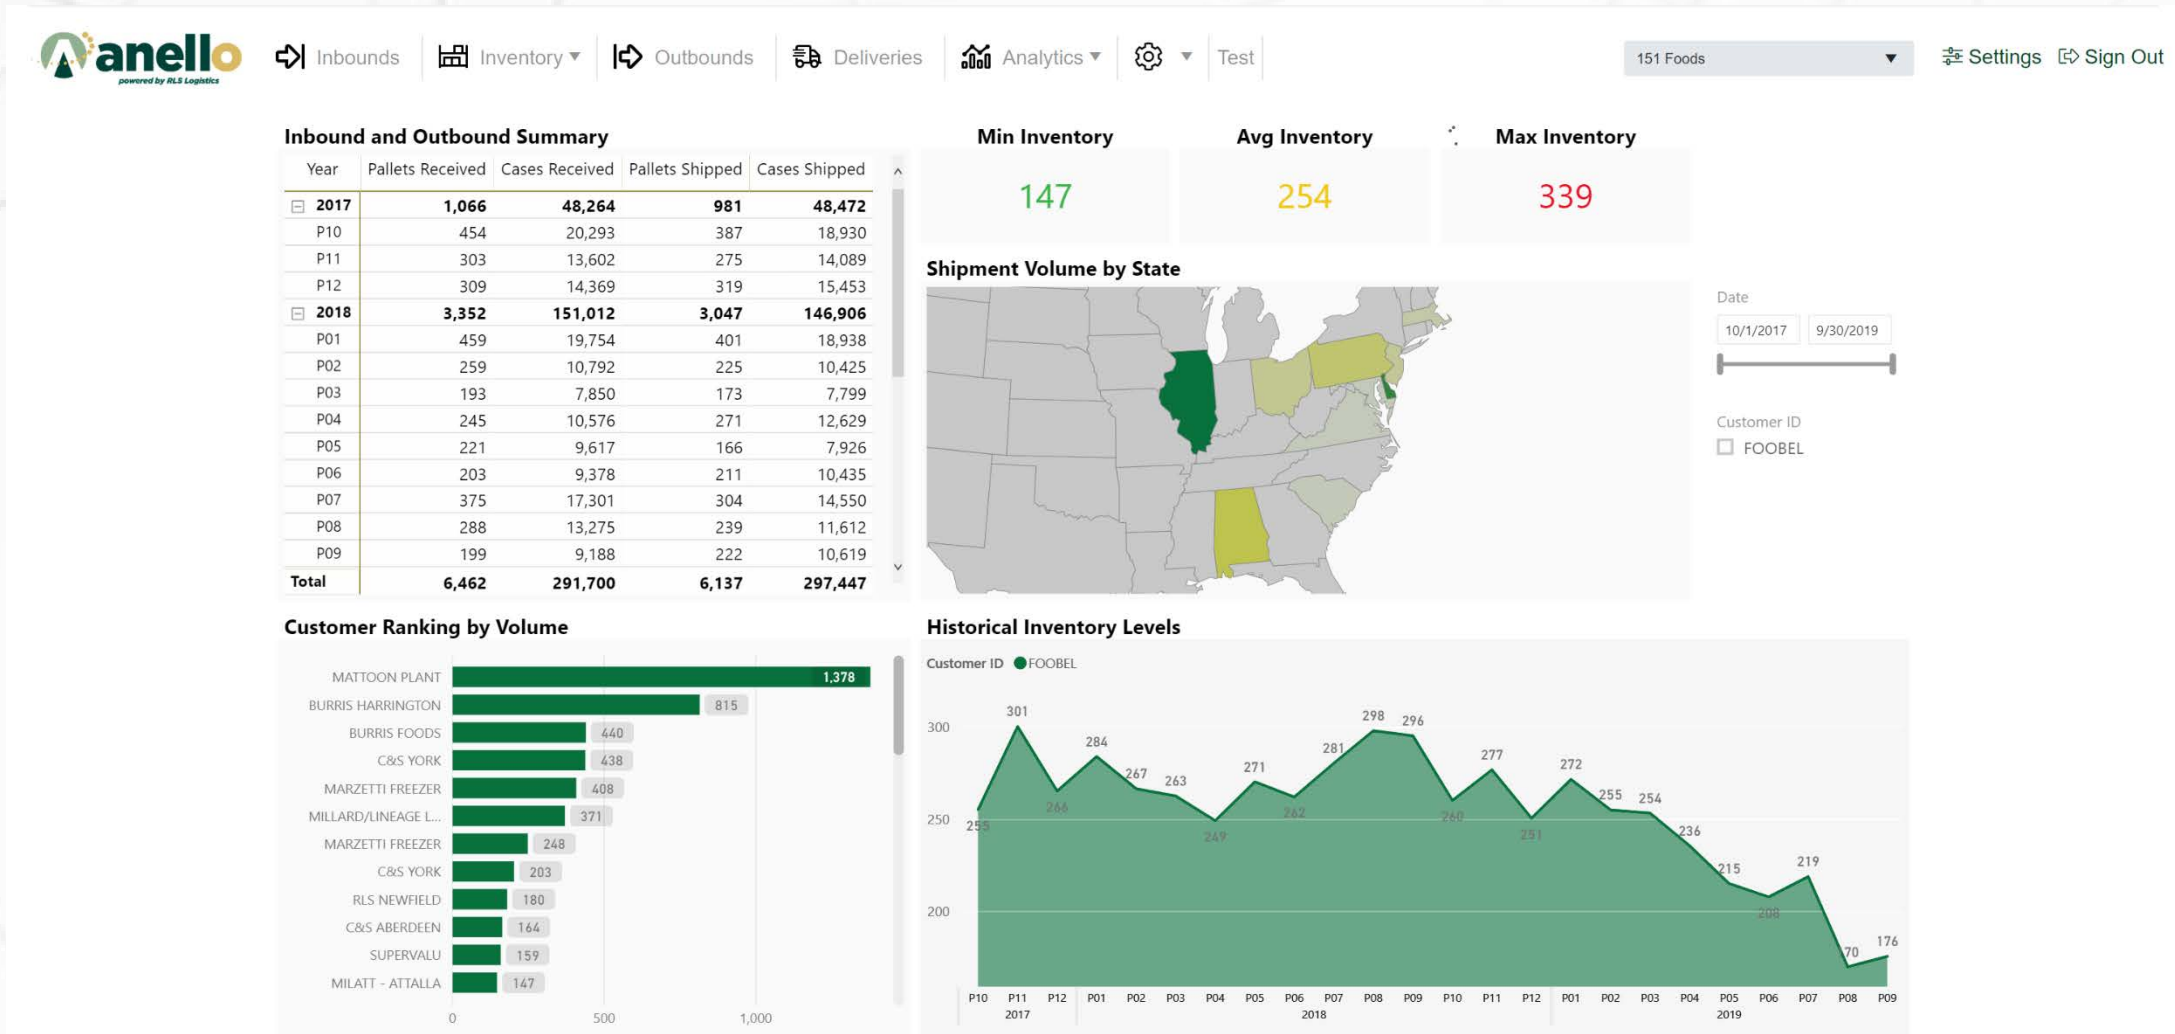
anello
powered by RLS Logistics

Inbounds | Inventory ▾ | Outbounds | Deliveries | Analytics ▾ | ▾ | Test

151 Foods ▾

Settings | Sign Out

Inbound and Outbound Summary

| Year | Pallets Received | Cases Received | Pallets Shipped | Cases Shipped |
|---|---|---|---|---|
| ⊟ 2017 | 1,066 | 48,264 | 981 | 48,472 |
| P10 | 454 | 20,293 | 387 | 18,930 |
| P11 | 303 | 13,602 | 275 | 14,089 |
| P12 | 309 | 14,369 | 319 | 15,453 |
| ⊟ 2018 | 3,352 | 151,012 | 3,047 | 146,906 |
| P01 | 459 | 19,754 | 401 | 18,938 |
| P02 | 259 | 10,792 | 225 | 10,425 |
| P03 | 193 | 7,850 | 173 | 7,799 |
| P04 | 245 | 10,576 | 271 | 12,629 |
| P05 | 221 | 9,617 | 166 | 7,926 |
| P06 | 203 | 9,378 | 211 | 10,435 |
| P07 | 375 | 17,301 | 304 | 14,550 |
| P08 | 288 | 13,275 | 239 | 11,612 |
| P09 | 199 | 9,188 | 222 | 10,619 |
| Total | 6,462 | 291,700 | 6,137 | 297,447 |

Min Inventory
147

Avg Inventory
254

Max Inventory
339

Shipment Volume by State

Date
10/1/2017
9/30/2019

Customer ID
FOOBEL

Customer Ranking by Volume

MATTOON PLANT 1,378
BURRIS HARRINGTON 815
BURRIS FOODS 440
C&S YORK 438
MARZETTI FREEZER 408
MILLARD/LINEAGE L... 371
MARZETTI FREEZER 248
C&S YORK 203
RLS NEWFIELD 180
C&S ABERDEEN 164
SUPERVALU 159
MILATT - ATTALLA 147

0 500 1,000

Historical Inventory Levels

Customer ID FOOBEL

300
250
200

255 301 266 284 267 263 249 271 262 281 298 296 260 277 251 272 255 254 236 215 208 219 170 176

P10 P11 P12 P01 P02 P03 P04 P05 P06 P07 P08 P09 P10 P11 P12 P01 P02 P03 P04 P05 P06 P07 P08 P09
2017 2018 2019